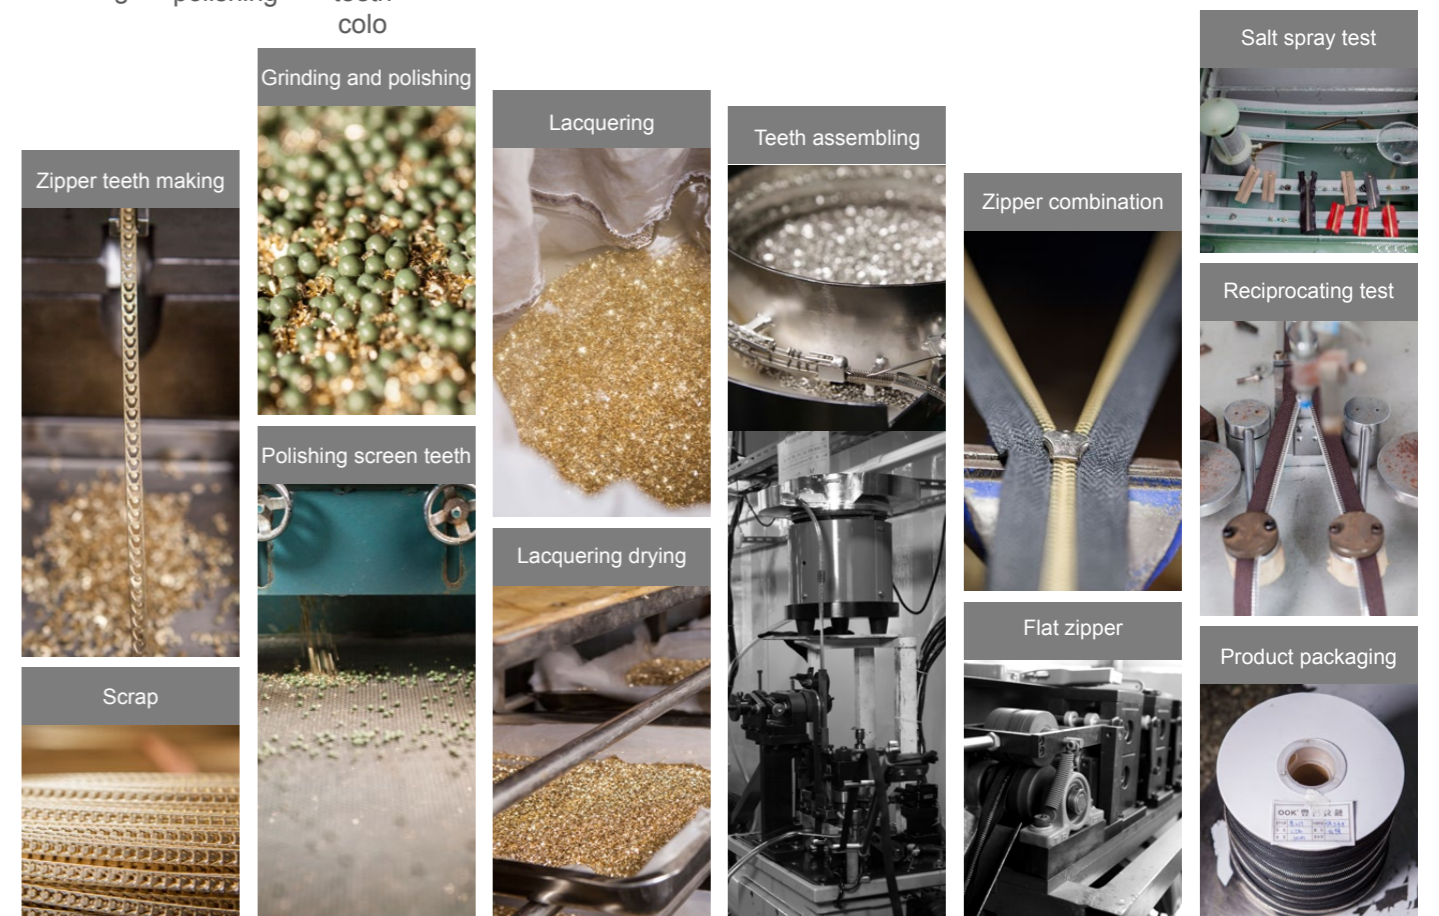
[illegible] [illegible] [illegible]
colo

Zipper teeth making

Scrap

Grinding and polishing

Polishing screen teeth

Lacquering

Lacquering drying

Teeth assembling

Zipper combination

Flat zipper

Salt spray test

Reciprocating test

Product packaging